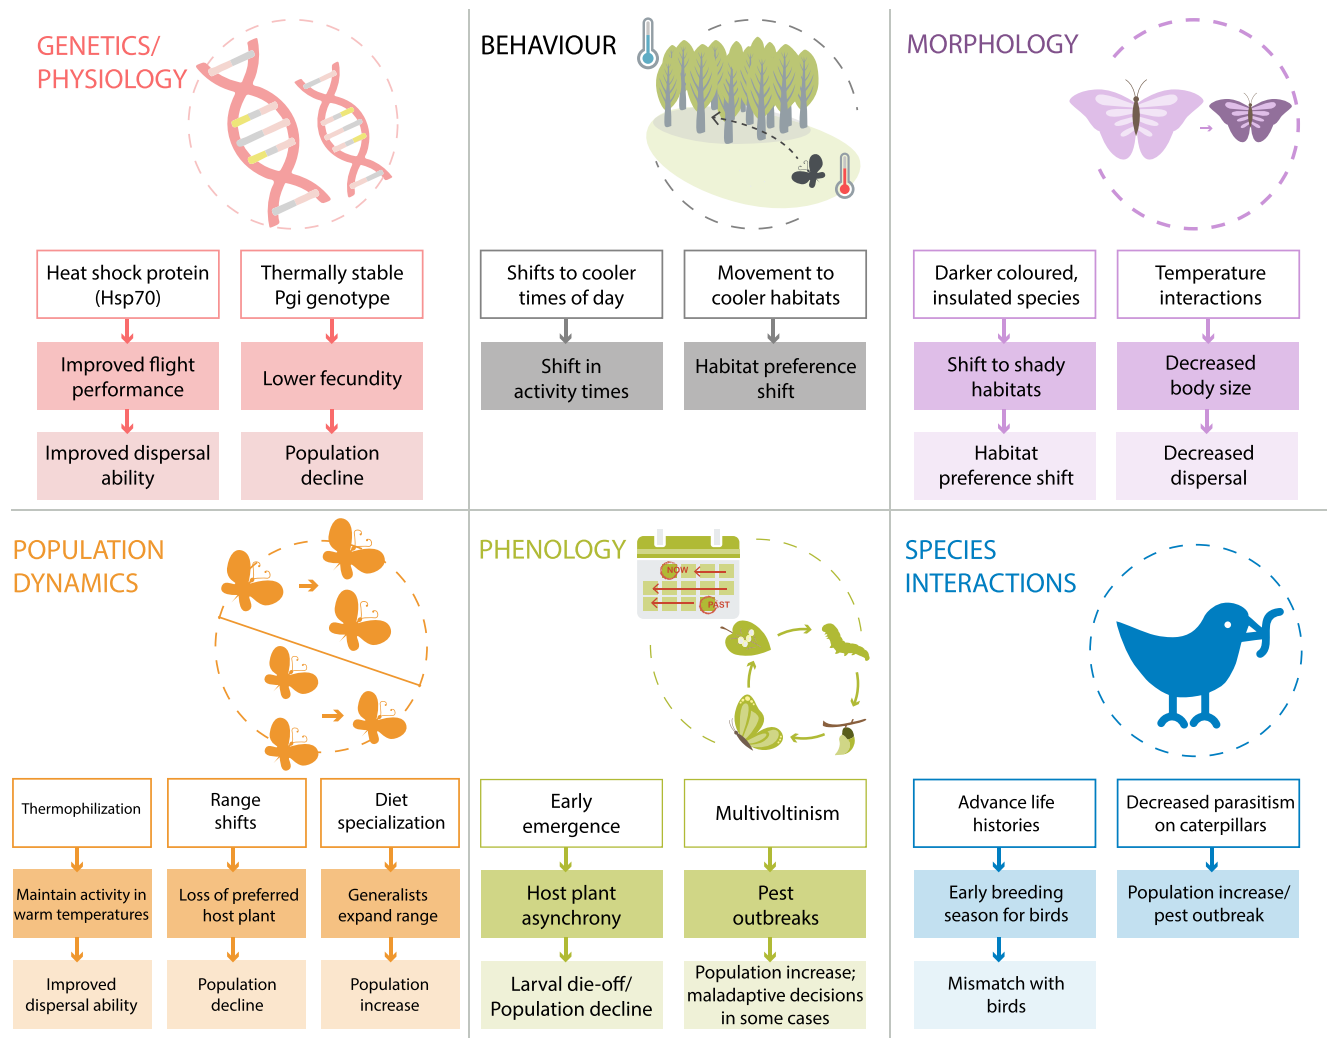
GENETICS/ PHYSIOLOGY

Heat shock protein (Hsp70)

Thermally stable Pgi genotype

Improved flight performance

Lower fecundity

Improved dispersal ability

Population decline

BEHAVIOUR

Shifts to cooler times of day

Movement to cooler habitats

Shift in activity times

Habitat preference shift

MORPHOLOGY

Darker coloured, insulated species

Temperature interactions

Shift to shady habitats

Decreased body size

Habitat preference shift

Decreased dispersal

POPULATION DYNAMICS

Thermophilization

Range shifts

Diet specialization

Maintain activity in warm temperatures

Loss of preferred host plant

Generalists expand range

Improved dispersal ability

Population decline

Population increase

PHENOLOGY

NOW

PAST

Early emergence

Multivoltinism

Host plant asynchrony

Pest outbreaks

Larval die-off/ Population decline

Population increase; maladaptive decisions in some cases

SPECIES INTERACTIONS

Advance life histories

Decreased parasitism on caterpillars

Early breeding season for birds

Population increase/ pest outbreak

Mismatch with birds